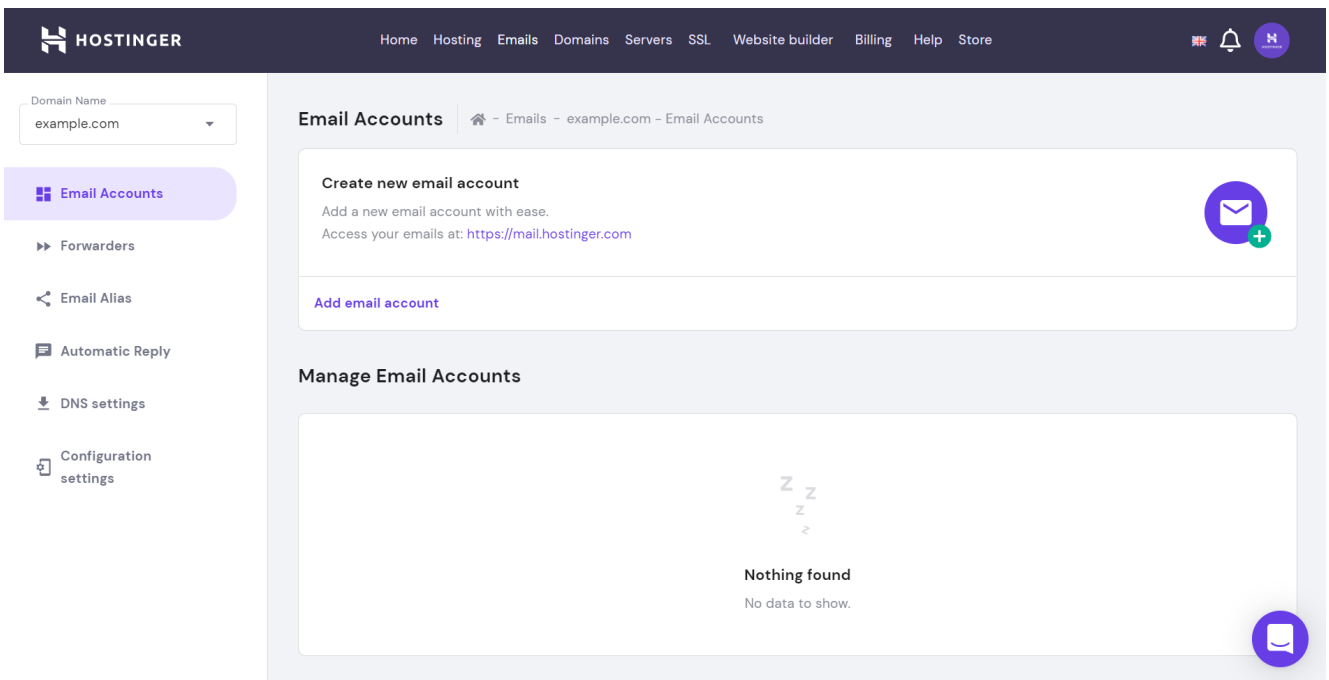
HOSTINGER

Home Hosting Emails Domains Servers SSL Website builder Billing Help Store

Domain Name
example.com

Email Accounts

Forwarders

Email Alias

Automatic Reply

DNS settings

Configuration settings

Email Accounts - Emails - example.com - Email Accounts

Create new email account

Add a new email account with ease.
Access your emails at: https://mail.hostinger.com

Add email account

Manage Email Accounts

Z Z Z z

Nothing found

No data to show.